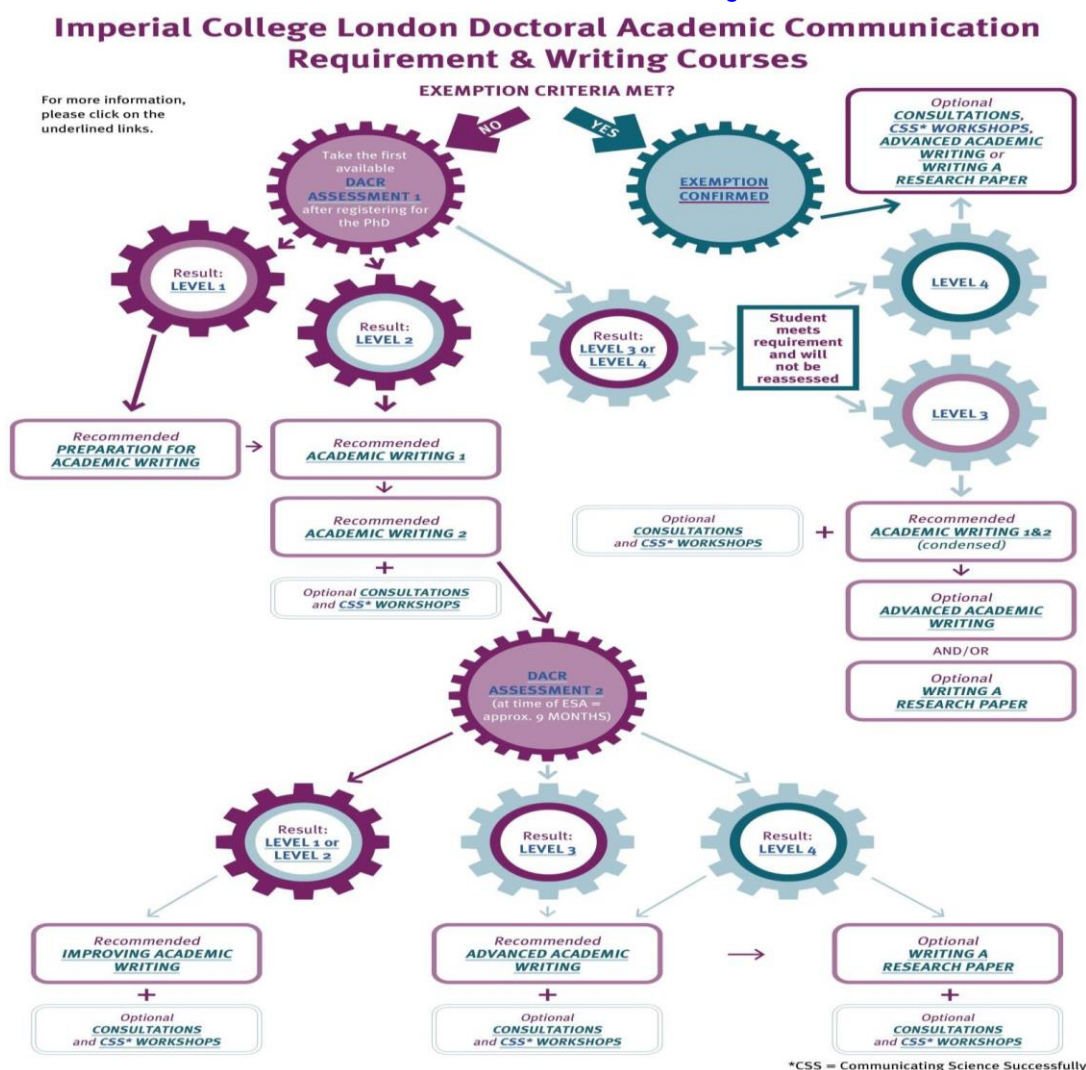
Imperial College London Doctoral Academic Communication Requirement & Writing Courses

For more information, please click on the underlined links.

EXEMPTION CRITERIA MET?

NO

YES

Take the first available DACR ASSESSMENT 1 after registering for the PhD

EXEMPTION CONFIRMED

Optional CONSULTATIONS, CSS* WORKSHOPS, ADVANCED ACADEMIC WRITING or WRITING A RESEARCH PAPER

Result: LEVEL 1

Result: LEVEL 2

Result: LEVEL 3 or LEVEL 4

Student meets requirement and will not be reassessed

LEVEL 4

LEVEL 3

Recommended PREPARATION FOR ACADEMIC WRITING

Recommended ACADEMIC WRITING 1

Recommended ACADEMIC WRITING 2

+

Optional CONSULTATIONS and CSS* WORKSHOPS

Optional CONSULTATIONS and CSS* WORKSHOPS

+

Recommended ACADEMIC WRITING 1&2 (condensed)

Optional ADVANCED ACADEMIC WRITING

AND/OR

Optional WRITING A RESEARCH PAPER

DACR ASSESSMENT 2 (at time of ESA = approx. 9 MONTHS)

Result: LEVEL 1 or LEVEL 2

Result: LEVEL 3

Result: LEVEL 4

Recommended IMPROVING ACADEMIC WRITING

+

Optional CONSULTATIONS and CSS* WORKSHOPS

Recommended ADVANCED ACADEMIC WRITING

+

Optional CONSULTATIONS and CSS* WORKSHOPS

Optional WRITING A RESEARCH PAPER

+

Optional CONSULTATIONS and CSS* WORKSHOPS

*CSS = Communicating Science Successfully